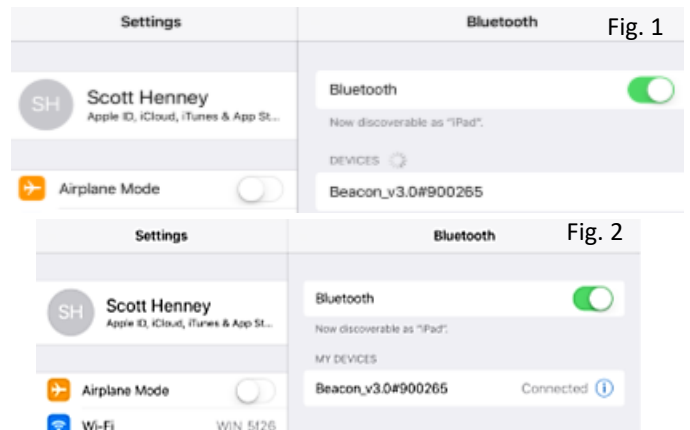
Settings

Bluetooth

Fig. 1

SH

Scott Henney

Apple ID, iCloud, iTunes & App St...

Airplane Mode

Bluetooth

Now discoverable as "iPad".

DEVICES

Beacon_v3.0#900265

Settings

Bluetooth

Fig. 2

SH

Scott Henney

Apple ID, iCloud, iTunes & App St...

Airplane Mode

Wi-Fi

WIN 5f26

Bluetooth

Now discoverable as "iPad".

MY DEVICES

Beacon_v3.0#900265

Connected